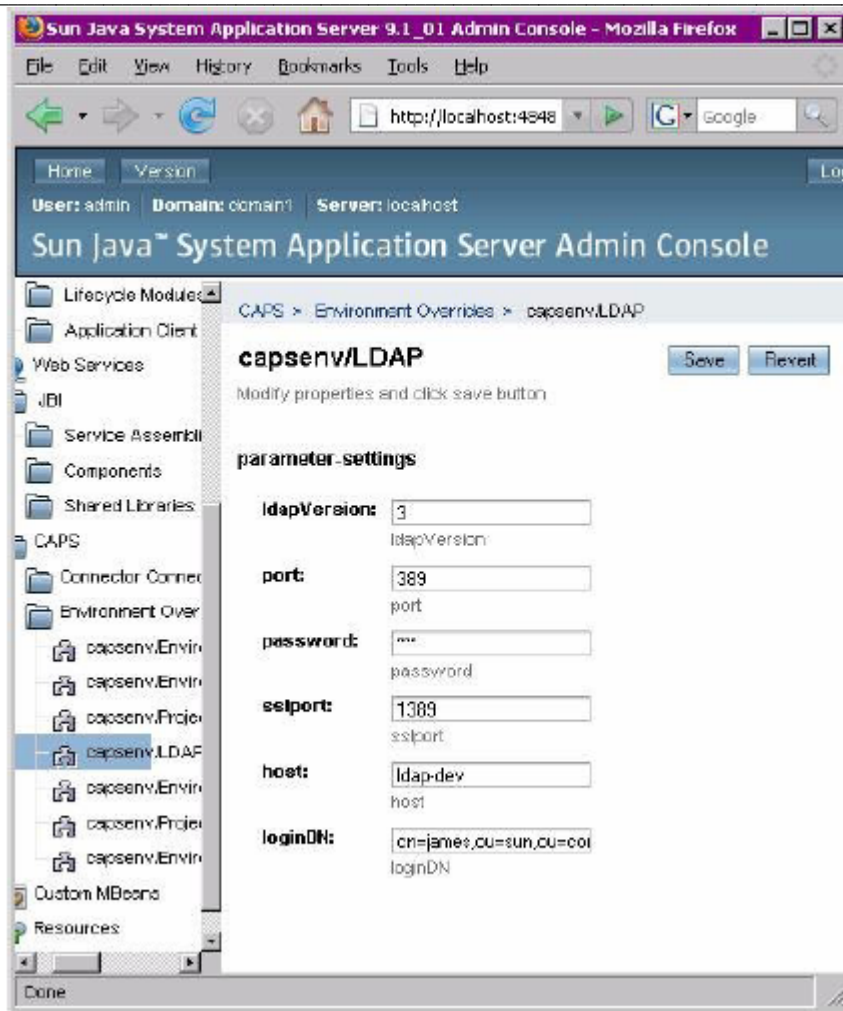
Sun Java System Application Server 9.1_01 Admin Console - Mozilla Firefox

File Edit View History Bookmarks Tools Help

http://localhost:4848

Google

Home Version

Lo

User: admin Domain: domain1 Server: localhost

Sun Java™ System Application Server Admin Console

Lifecycle Modules
Application Client
Web Services
JBI
Service Assembl
Components
Shared Libraries
CAPS
Connector Connec
Environment Over
capsenv.Envir
capsenv.Envir
capsenv.Proje
capsenv.LDAP
capsenv.Envir
capsenv.Proje
capsenv.Envir
Custom MBeans
Resources

CAPS > Environment Overrides > capsenv.LDAP

capsenv/LDAP

Save Revert

Modify properties and click save button

parameter-settings

ldapVersion: 3
ldapVersion

port: 389
port

password: ***
password

sslport: 1389
sslport

host: ldap-dev
host

loginDN: cn=james,ou=sun,ou=coi
loginDN

Done